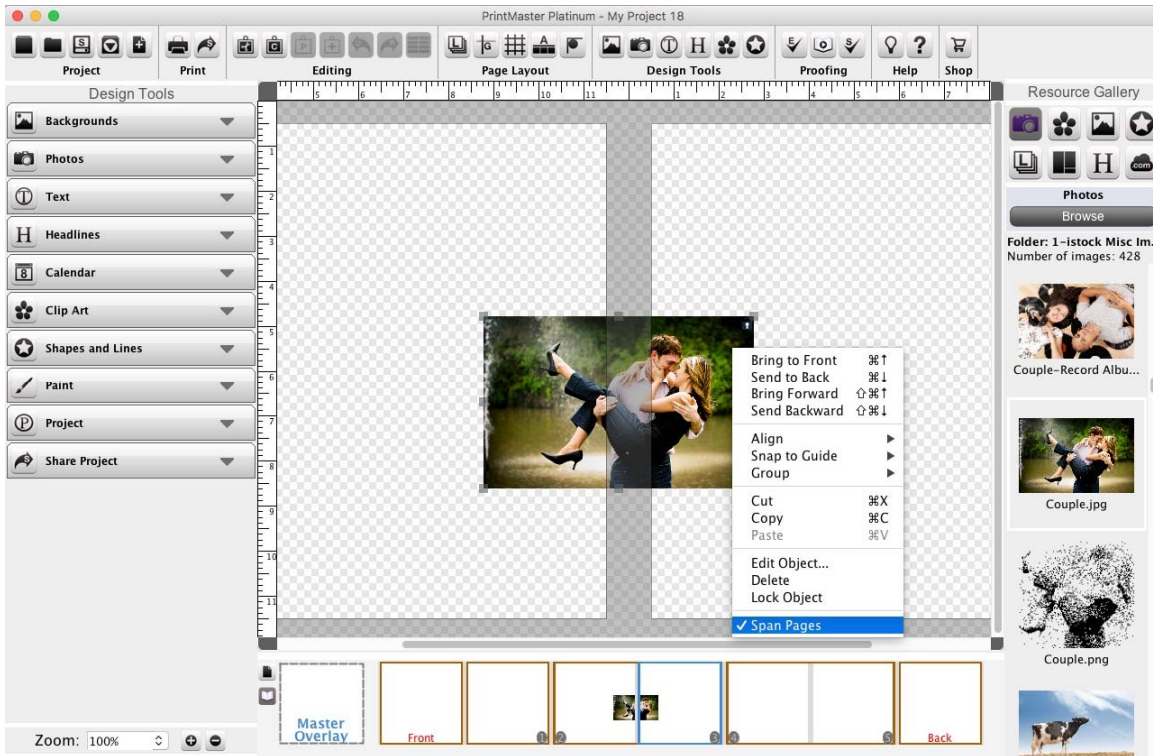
PrintMaster Platinum - My Project 18

Project
Print
Editing
Page Layout
Design Tools
Proofing
Help
Shop

Design Tools
Backgrounds
Photos
Text
Headlines
Calendar
Clip Art
Shapes and Lines
Paint
Project
Share Project

Zoom: 100%

Bring to Front ⌘↑
Send to Back ⌘↓
Bring Forward ⇧⌘↑
Send Backward ⇧⌘↓
Align
Snap to Guide
Group
Cut ⌘X
Copy ⌘C
Paste ⌘V
Edit Object...
Delete
Lock Object
✓ Span Pages

Master Overlay
Front
1 2
3 4
5
Back

Resource Gallery
Photos
Browse
Folder: 1-istock Misc Im.
Number of images: 428
Couple-Record Albu...
Couple.jpg
Couple.png